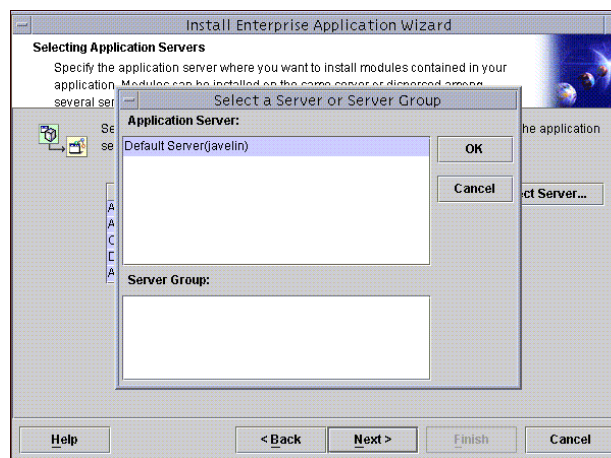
Install Enterprise Application Wizard

Selecting Application Servers

Specify the application server where you want to install modules contained in your application. Modules can be installed on the same server or dispersed among several ser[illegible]

Se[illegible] he application se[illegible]

A
A
C
D
A

ct Server...

Select a Server or Server Group

Application Server:

Default Server(javelin)

OK

Cancel

Server Group:

Help

< Back

Next >

Finish

Cancel